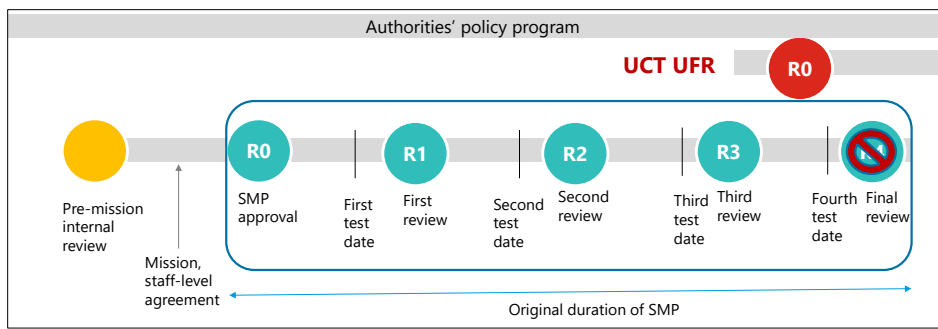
Authorities' policy program

UCT UFR

R0

Pre-mission internal review

Mission, staff-level agreement

R0

SMP approval

First test date

R1

First review

Second test date

R2

Second review

Third test date

R3

Third review

Fourth test date

R4

Final review

Original duration of SMP